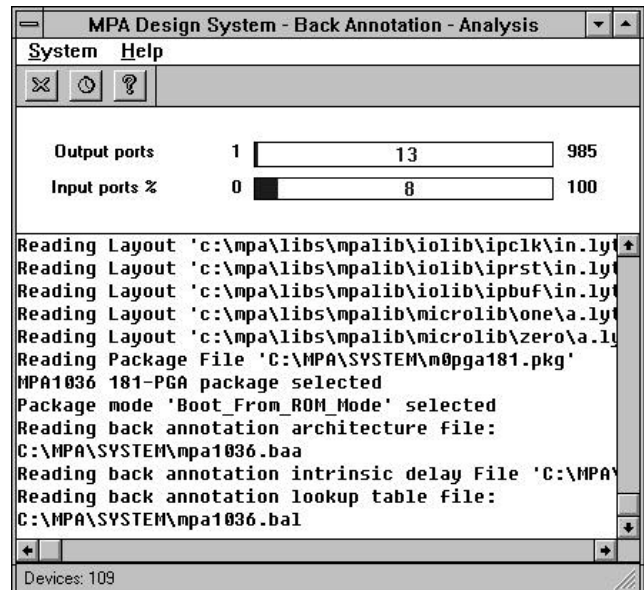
MPA Design System - Back Annotation - Analysis

System Help

Output ports 1 13 985

Input ports % 0 8 100

Reading Layout 'c:\mpa\libs\mpalib\iolib\ipclk\in.lyt
Reading Layout 'c:\mpa\libs\mpalib\iolib\iprst\in.lyt
Reading Layout 'c:\mpa\libs\mpalib\iolib\ipbuf\in.lyt
Reading Layout 'c:\mpa\libs\mpalib\microlib\one\a.lyt
Reading Layout 'c:\mpa\libs\mpalib\microlib\zero\a.ly
Reading Package File 'C:\MPA\SYSTEM\m0pga181.pkg'
MPA1036 181-PGA package selected
Package mode 'Boot_From_ROM_Mode' selected
Reading back annotation architecture file:
C:\MPA\SYSTEM\mpa1036.baa
Reading back annotation intrinsic delay File 'C:\MPA\
Reading back annotation lookup table file:
C:\MPA\SYSTEM\mpa1036.bal

Devices: 109